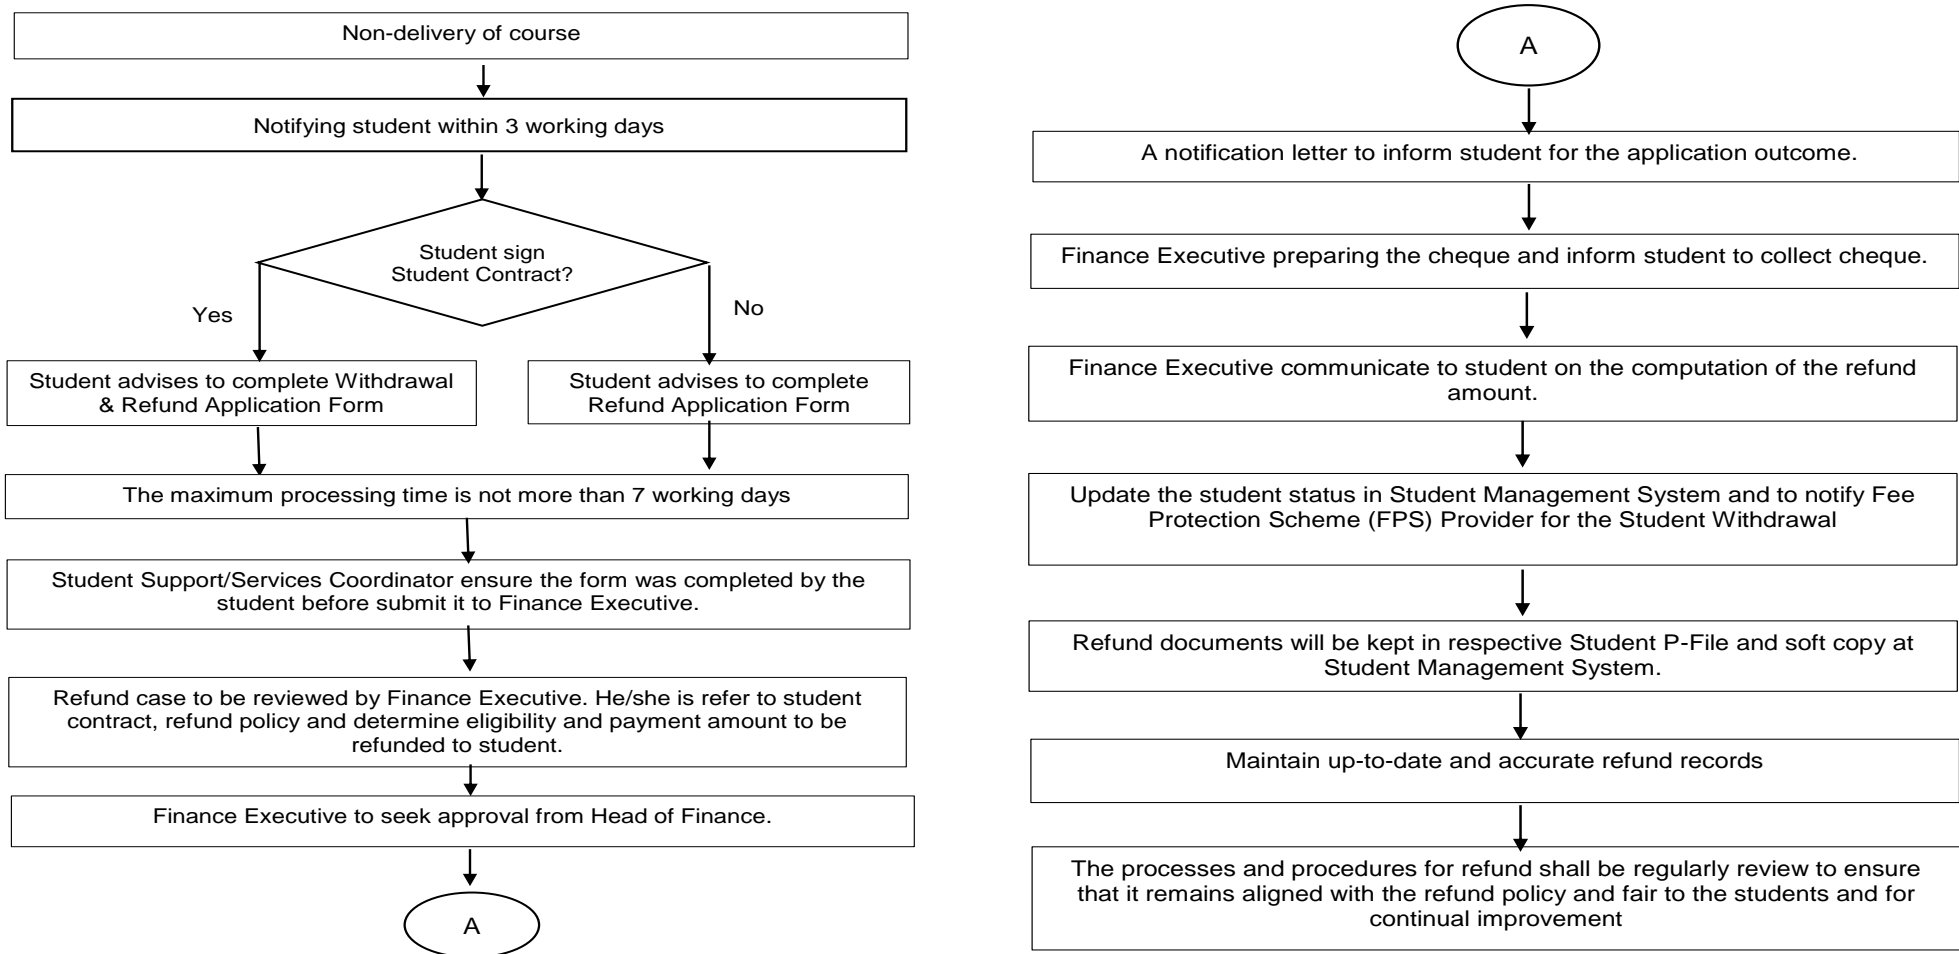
Non-delivery of course

Notifying student within 3 working days

Student sign Student Contract?

Yes

No

Student advises to complete Withdrawal & Refund Application Form

Student advises to complete Refund Application Form

The maximum processing time is not more than 7 working days

Student Support/Services Coordinator ensure the form was completed by the student before submit it to Finance Executive.

Refund case to be reviewed by Finance Executive. He/she is refer to student contract, refund policy and determine eligibility and payment amount to be refunded to student.

Finance Executive to seek approval from Head of Finance.

A

A

A notification letter to inform student for the application outcome.

Finance Executive preparing the cheque and inform student to collect cheque.

Finance Executive communicate to student on the computation of the refund amount.

Update the student status in Student Management System and to notify Fee Protection Scheme (FPS) Provider for the Student Withdrawal

Refund documents will be kept in respective Student P-File and soft copy at Student Management System.

Maintain up-to-date and accurate refund records

The processes and procedures for refund shall be regularly review to ensure that it remains aligned with the refund policy and fair to the students and for continual improvement